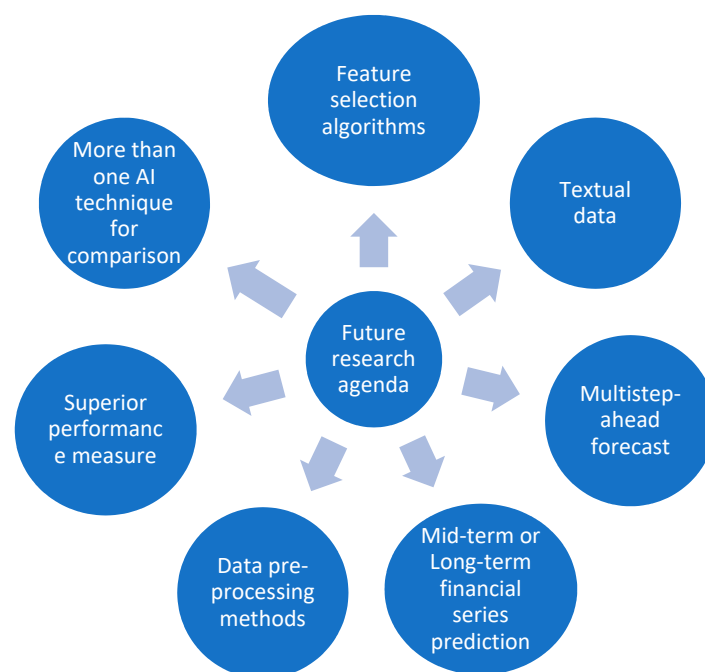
Feature selection algorithms

More than one AI technique for comparison

Textual data

Future research agenda

Superior performanc e measure

Multistep-ahead forecast

Data pre-processing methods

Mid-term or Long-term financial series prediction